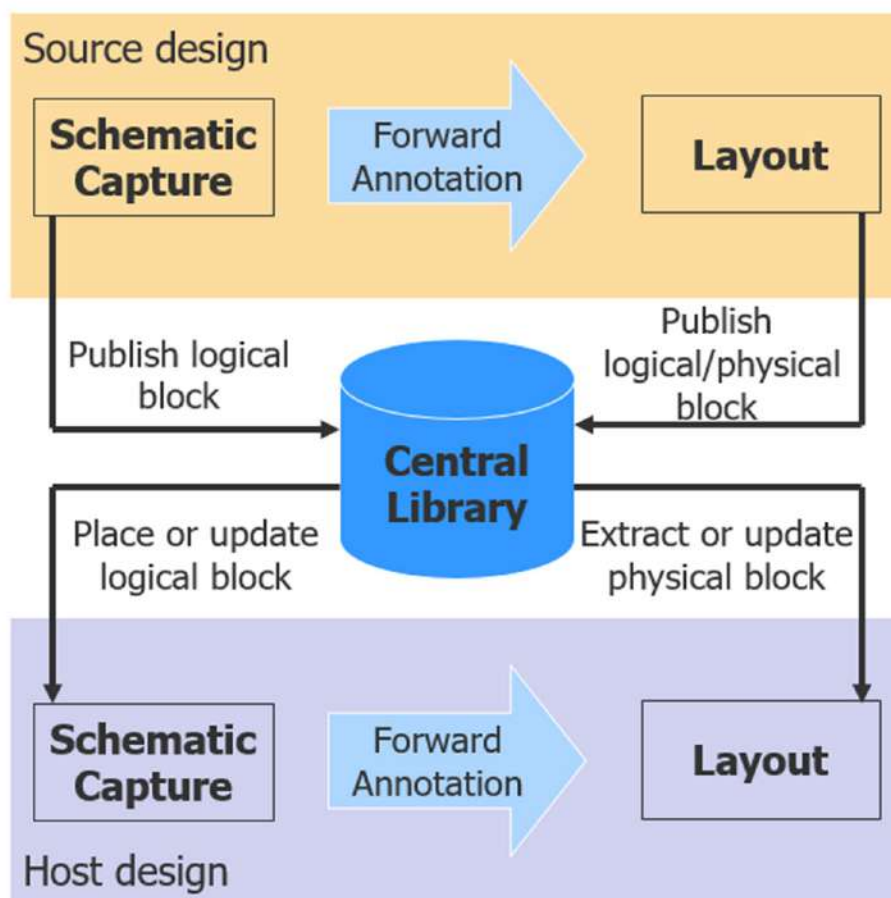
Source design

Schematic Capture

Forward Annotation

Layout

Publish logical block

Publish logical/physical block

Central Library

Place or update logical block

Extract or update physical block

Schematic Capture

Forward Annotation

Layout

Host design